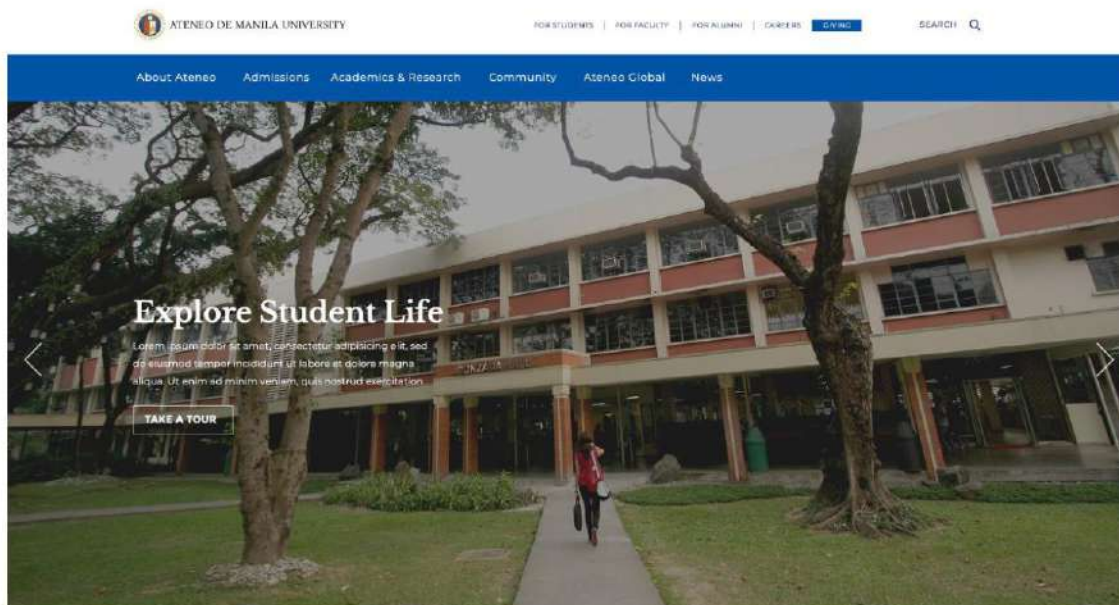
ATENEO DE MANILA UNIVERSITY

FOR STUDENTS | FOR FACULTY | FOR ALUMNI | CAREERS GIVING

SEARCH

About Ateneo Admissions Academics & Research Community Ateneo Global News

Explore Student Life

Lorem ipsum dolor sit amet, consectetur adipisicing elit, sed do eiusmod tempor incididunt ut labore et dolore magna aliqua. Ut enim ad minim veniam, quis nostrud exercitation

TAKE A TOUR